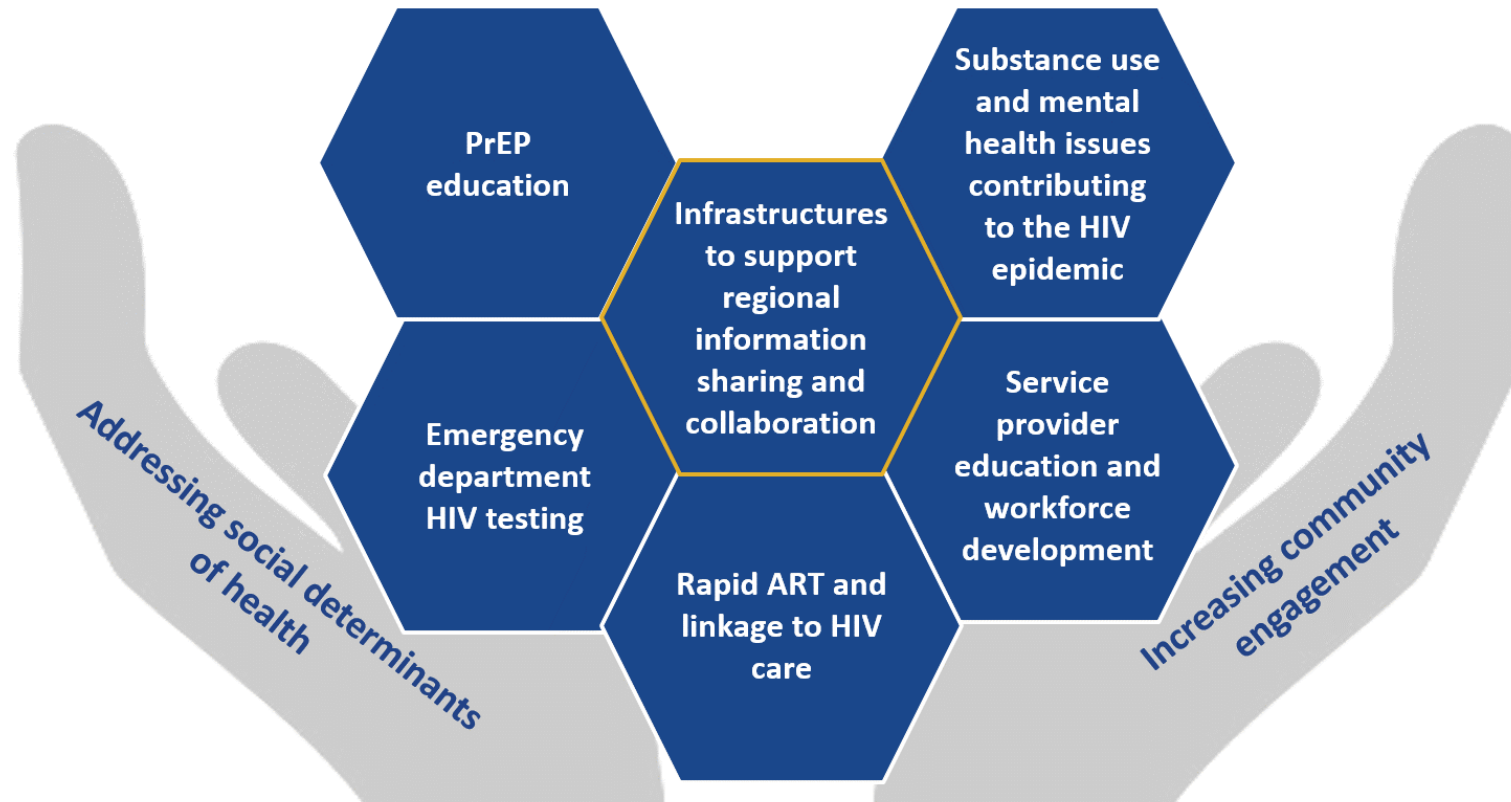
PrEP education

Substance use and mental health issues contributing to the HIV epidemic

Infrastructures to support regional information sharing and collaboration

Emergency department HIV testing

Service provider education and workforce development

Rapid ART and linkage to HIV care

Addressing social determinants of health

Increasing community engagement